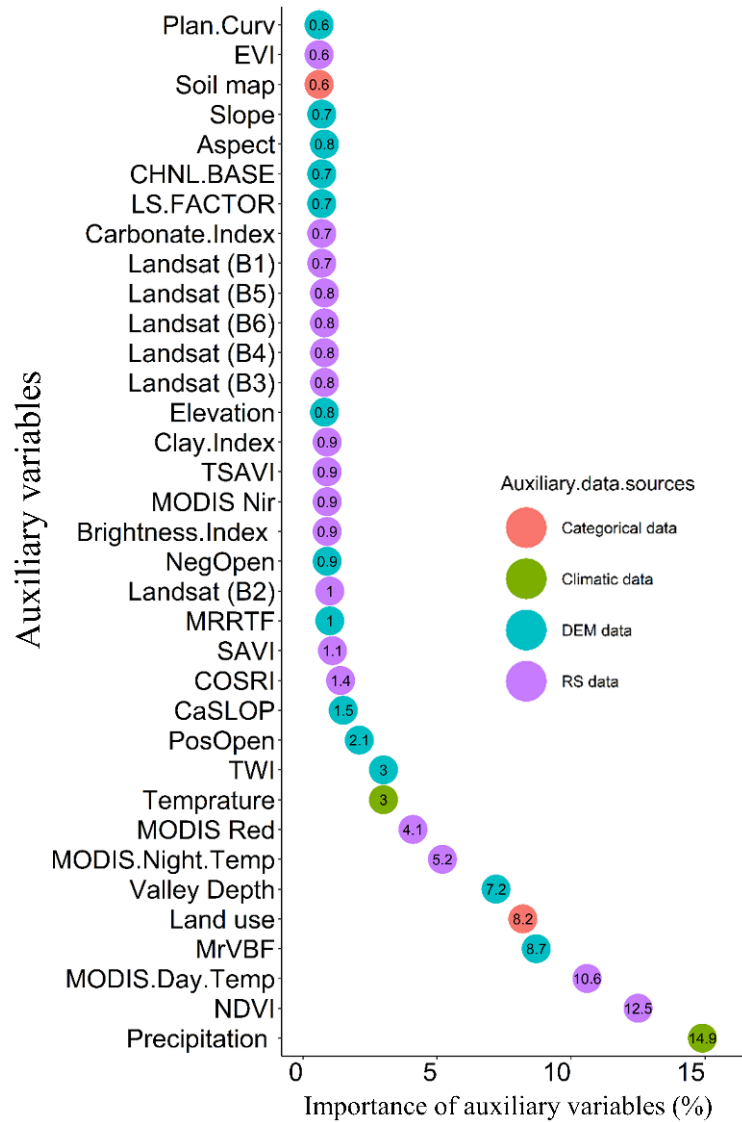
Auxiliary variables

Plan.Curv 0.6
EVI 0.6
Soil map 0.6
Slope 0.7
Aspect 0.8
CHNL.BASE 0.7
LS.FACTOR 0.7
Carbonate.Index 0.7
Landsat (B1) 0.7
Landsat (B5) 0.8
Landsat (B6) 0.8
Landsat (B4) 0.8
Landsat (B3) 0.8
Elevation 0.8
Clay.Index 0.9
TSAVI 0.9
MODIS Nir 0.9
Brightness.Index 0.9
NegOpen 0.9
Landsat (B2) 1
MRRTF 1
SAVI 1.1
COSRI 1.4
CaSLOP 1.5
PosOpen 2.1
TWI 3
Temprature 3
MODIS Red 4.1
MODIS.Night.Temp 5.2
Valley Depth 7.2
Land use 8.2
MrVBF 8.7
MODIS.Day.Temp 10.6
NDVI 12.5
Precipitation 14.9

Auxiliary.data.sources
Categorical data
Climatic data
DEM data
RS data

0 5 10 15
Importance of auxiliary variables (%)